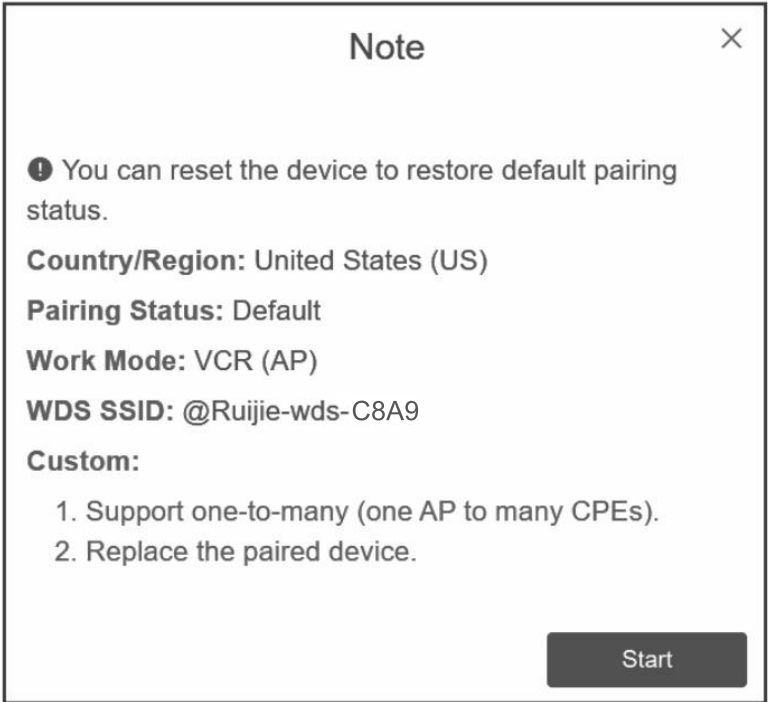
Note

×

You can reset the device to restore default pairing status.

Country/Region: United States (US)

Pairing Status: Default

Work Mode: VCR (AP)

WDS SSID: @Ruijie-wds-C8A9

Custom:

1. Support one-to-many (one AP to many CPEs).
2. Replace the paired device.

Start